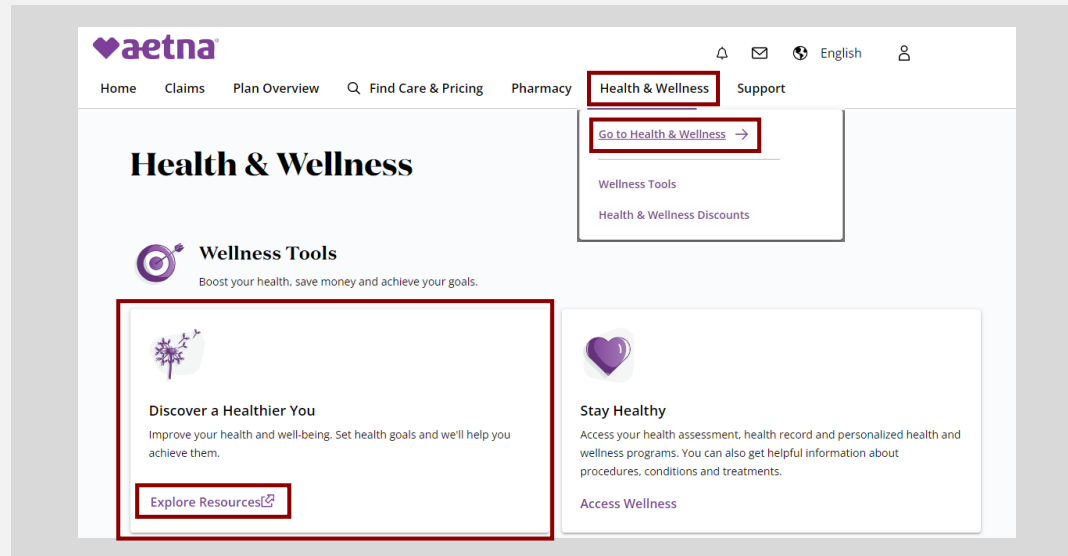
aetna

English

Home Claims Plan Overview Find Care & Pricing Pharmacy Health & Wellness Support

Go to Health & Wellness →

Wellness Tools

Health & Wellness Discounts

Health & Wellness

Wellness Tools

Boost your health, save money and achieve your goals.

Discover a Healthier You

Improve your health and well-being. Set health goals and we'll help you achieve them.

Explore Resources

Stay Healthy

Access your health assessment, health record and personalized health and wellness programs. You can also get helpful information about procedures, conditions and treatments.

Access Wellness